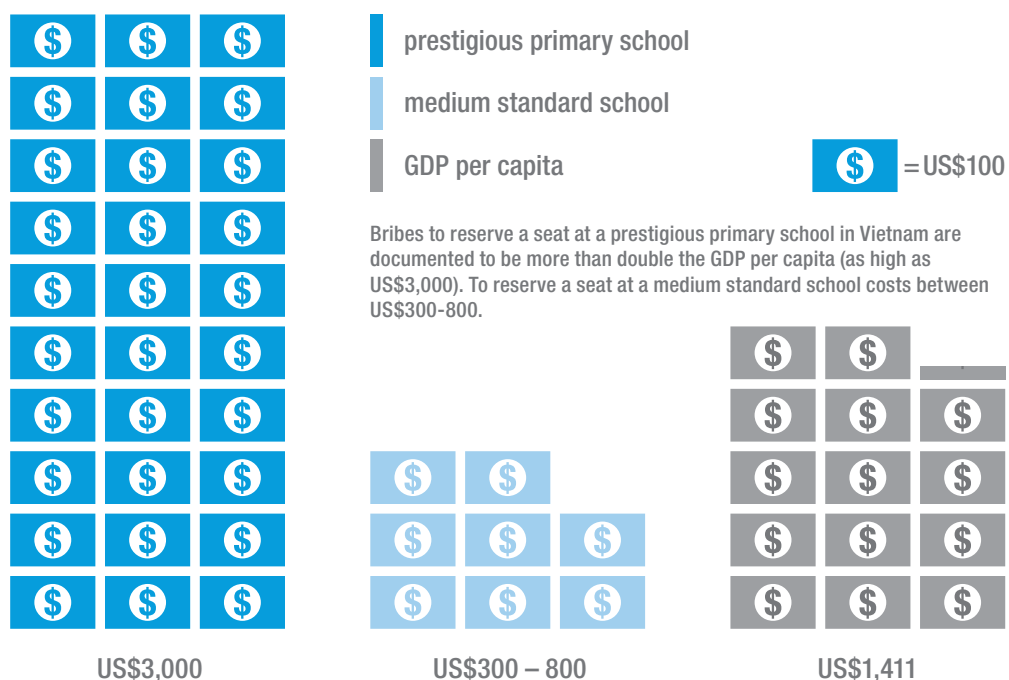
prestigious primary school

medium standard school

GDP per capita

$ =US$100

Bribes to reserve a seat at a prestigious primary school in Vietnam are documented to be more than double the GDP per capita (as high as US$3,000). To reserve a seat at a medium standard school costs between US$300-800.

US$3,000

US$300 – 800

US$1,411